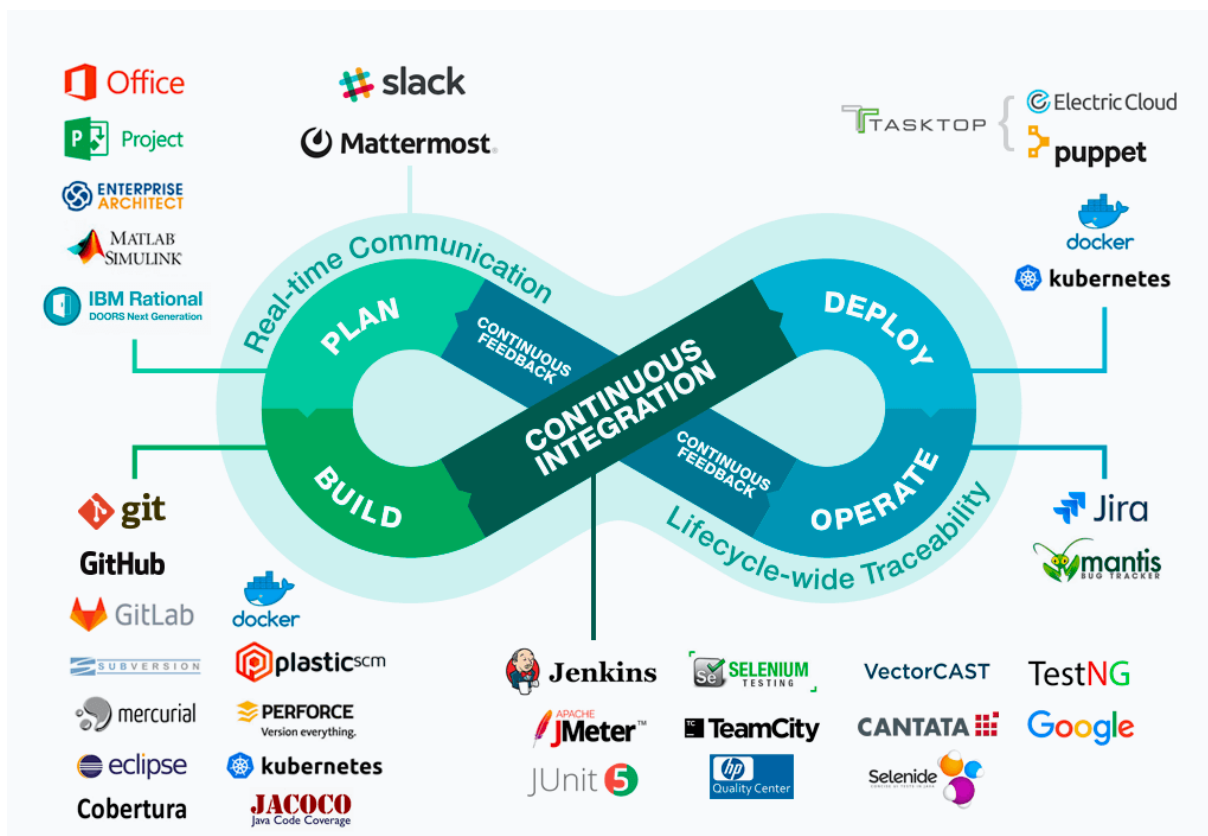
Office
Project
ENTERPRISE ARCHITECT
MATLAB SIMULINK
IBM Rational
DOORS Next Generation

slack
Mattermost

TASKTOP
Electric Cloud
puppet
docker
kubernetes

Real-time Communication
PLAN
CONTINUOUS FEEDBACK
DEPLOY
CONTINUOUS INTEGRATION
BUILD
CONTINUOUS FEEDBACK
OPERATE
Lifecycle-wide Traceability

git
GitHub
GitLab
SUBVERSION
mercurial
eclipse
Cobertura
docker
plasticscm
PERFORCE
Version everything.
kubernetes
JACOCO
Java Code Coverage

Jira
mantis
BUG TRACKER

Jenkins
APACHE JMeter™
JUnit 5
SELENIUM TESTING
TeamCity
hp Quality Center
VectorCAST
CANTATA
Selenide
TestNG
Google